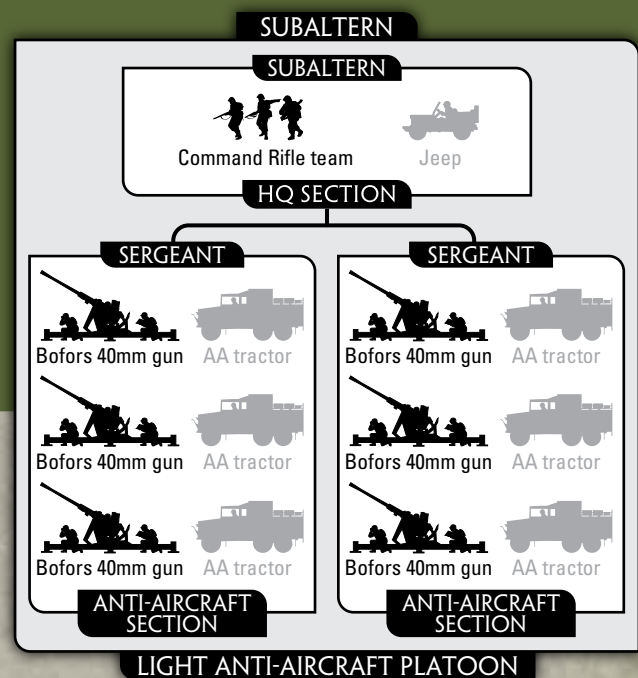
SUBALTERN

SUBALTERN

Command Rifle team

Jeep

HQ SECTION

SERGEANT

Bofors 40mm gun AA tractor

Bofors 40mm gun AA tractor

Bofors 40mm gun AA tractor

ANTI-AIRCRAFT SECTION

SERGEANT

Bofors 40mm gun AA tractor

Bofors 40mm gun AA tractor

Bofors 40mm gun AA tractor

ANTI-AIRCRAFT SECTION

LIGHT ANTI-AIRCRAFT PLATOON